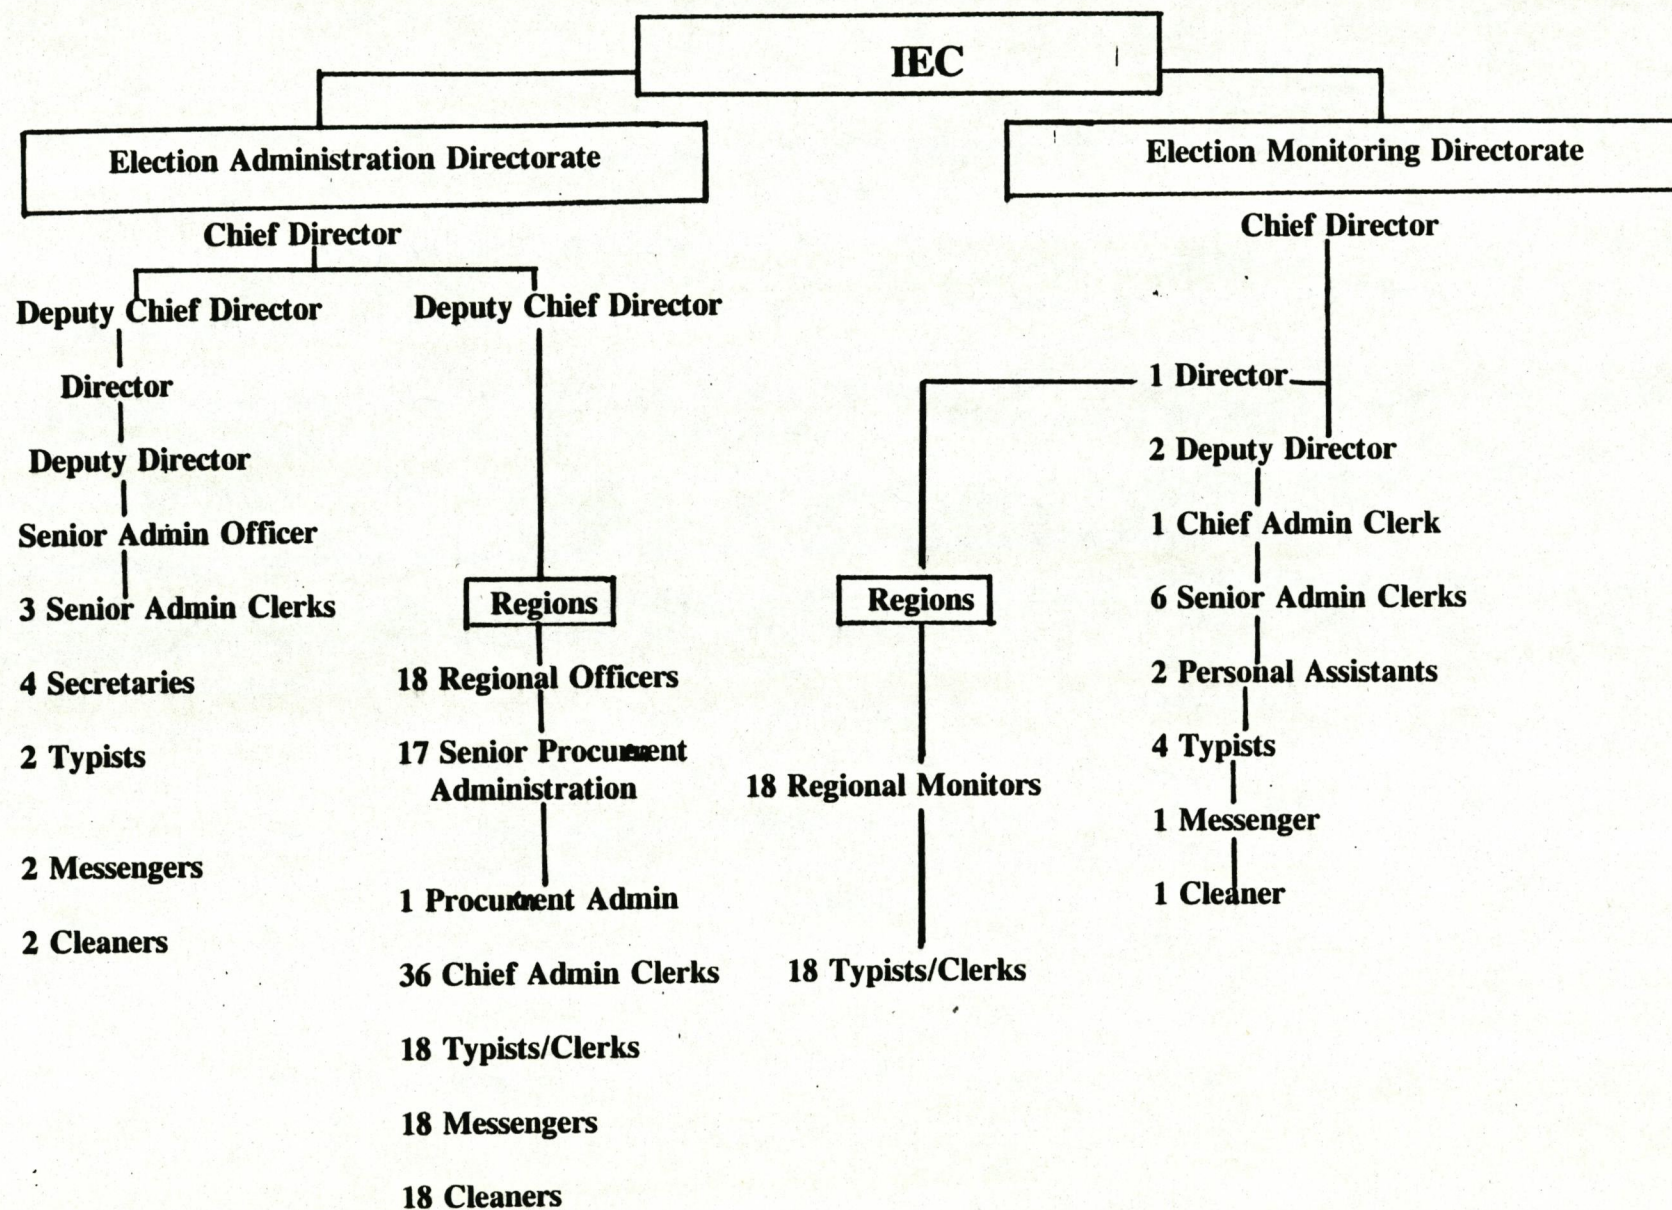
IEC

Election Administration Directorate

Chief Director

Deputy Chief Director

Director

Deputy Director

Senior Admin Officer

3 Senior Admin Clerks

4 Secretaries

2 Typists

2 Messengers

2 Cleaners

Deputy Chief Director

Regions

18 Regional Officers

17 Senior Procurement Administration

1 Procurement Admin

36 Chief Admin Clerks

18 Typists/Clerks

18 Messengers

18 Cleaners

Election Monitoring Directorate

Chief Director

1 Director

Regions

18 Regional Monitors

18 Typists/Clerks

2 Deputy Director

1 Chief Admin Clerk

6 Senior Admin Clerks

2 Personal Assistants

4 Typists

1 Messenger

1 Cleaner